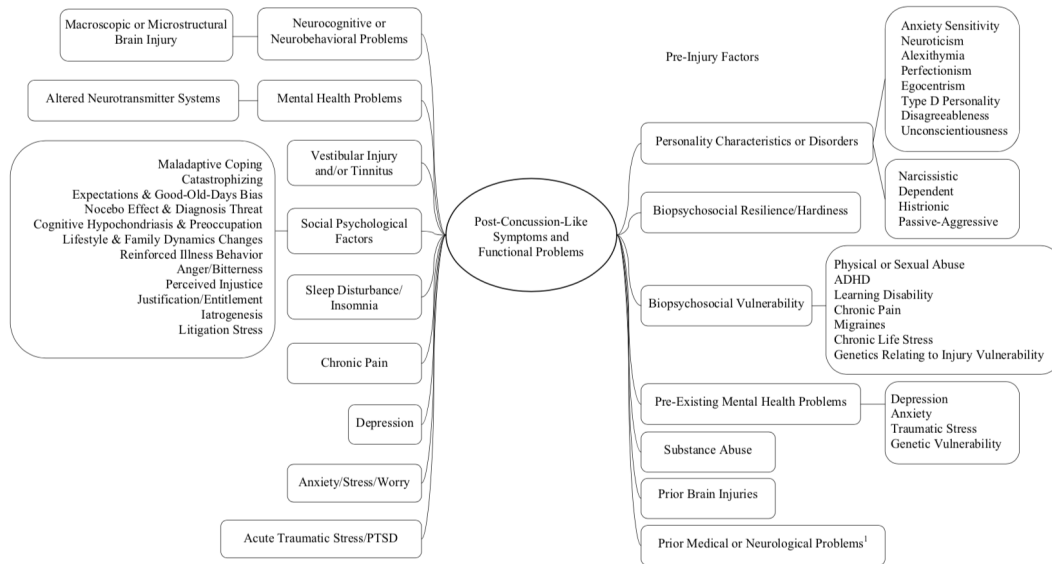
Macroscopic or Microstructural Brain Injury

Neurocognitive or Neurobehavioral Problems

Altered Neurotransmitter Systems

Mental Health Problems

Maladaptive Coping
Catastrophizing
Expectations & Good-Old-Days Bias
Nocebo Effect & Diagnosis Threat
Cognitive Hypochondriasis & Preoccupation
Lifestyle & Family Dynamics Changes
Reinforced Illness Behavior
Anger/Bitterness
Perceived Injustice
Justification/Entitlement
Iatrogenesis
Litigation Stress

Vestibular Injury and/or Tinnitus

Social Psychological Factors

Sleep Disturbance/ Insomnia

Chronic Pain

Depression

Anxiety/Stress/Worry

Acute Traumatic Stress/PTSD

Post-Concussion-Like Symptoms and Functional Problems

Pre-Injury Factors

Anxiety Sensitivity
Neuroticism
Alexithymia
Perfectionism
Egocentrism
Type D Personality
Disagreeableness
Unconscientiousness

Personality Characteristics or Disorders

Narcissistic
Dependent
Histrionic
Passive-Aggressive

Biopsychosocial Resilience/Hardiness

Physical or Sexual Abuse
ADHD
Learning Disability
Chronic Pain
Migraines
Chronic Life Stress
Genetics Relating to Injury Vulnerability

Biopsychosocial Vulnerability

Pre-Existing Mental Health Problems

Depression
Anxiety
Traumatic Stress
Genetic Vulnerability

Substance Abuse

Prior Brain Injuries

Prior Medical or Neurological Problems$^1$